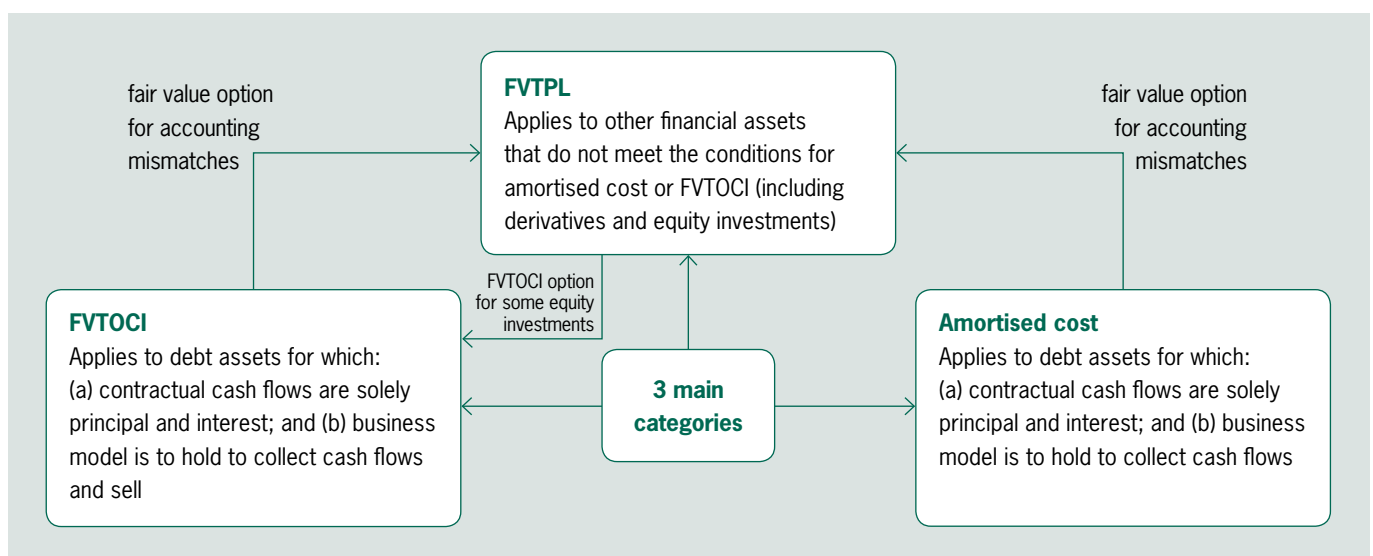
fair value option for accounting mismatches

FVTPL
Applies to other financial assets that do not meet the conditions for amortised cost or FVTOCI (including derivatives and equity investments)

fair value option for accounting mismatches

FVTOCI option for some equity investments

FVTOCI
Applies to debt assets for which: (a) contractual cash flows are solely principal and interest; and (b) business model is to hold to collect cash flows and sell

3 main categories

Amortised cost
Applies to debt assets for which: (a) contractual cash flows are solely principal and interest; and (b) business model is to hold to collect cash flows